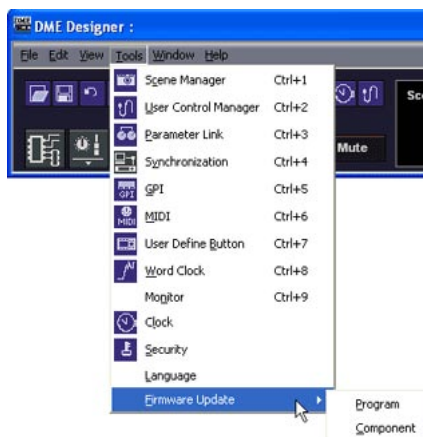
DME Designer :

File Edit View Tools Window Help

Sc

Mute

Scene Manager Ctrl+1
User Control Manager Ctrl+2
Parameter Link Ctrl+3
Synchronization Ctrl+4
GPI Ctrl+5
MIDI Ctrl+6
User Define Button Ctrl+7
Word Clock Ctrl+8
Monitor Ctrl+9
Clock
Security
Language
Firmware Update

Program
Component